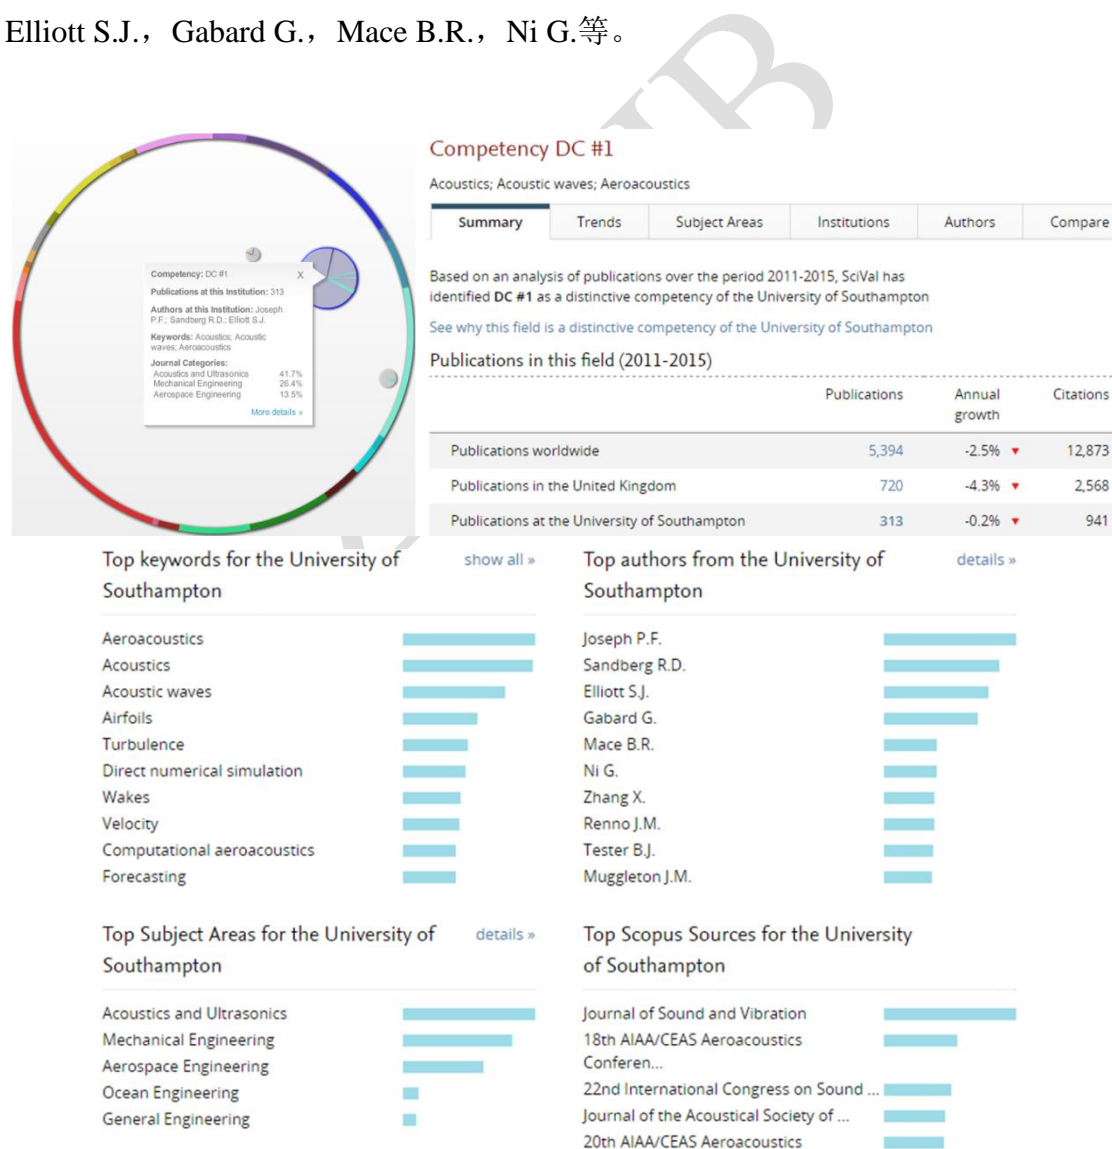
Elliott S.J.，Gabard G.，Mace B.R.，Ni G.等。

Competency: DC #1 X
Publications at this Institution: 313
Authors at this Institution: Joseph P.F.; Sandberg R.D.; Elliott S.J.
Keywords: Acoustics; Acoustic waves; Aeroacoustics
Journal Categories:
Acoustics and Ultrasonics 41.7%
Mechanical Engineering 26.4%
Aerospace Engineering 13.5%
More details »

Competency DC #1

Acoustics; Acoustic waves; Aeroacoustics

Summary | Trends | Subject Areas | Institutions | Authors | Compare

Based on an analysis of publications over the period 2011-2015, SciVal has identified **DC #1** as a distinctive competency of the University of Southampton

See why this field is a distinctive competency of the University of Southampton

Publications in this field (2011-2015)

| | Publications | Annual growth | Citations |
|---|---|---|---|
| Publications worldwide | 5,394 | -2.5% ▼ | 12,873 |
| Publications in the United Kingdom | 720 | -4.3% ▼ | 2,568 |
| Publications at the University of Southampton | 313 | -0.2% ▼ | 941 |

Top keywords for the University of Southampton show all »

Aeroacoustics
Acoustics
Acoustic waves
Airfoils
Turbulence
Direct numerical simulation
Wakes
Velocity
Computational aeroacoustics
Forecasting

Top authors from the University of Southampton details »

Joseph P.F.
Sandberg R.D.
Elliott S.J.
Gabard G.
Mace B.R.
Ni G.
Zhang X.
Renno J.M.
Tester B.J.
Muggleton J.M.

Top Subject Areas for the University of Southampton details »

Acoustics and Ultrasonics
Mechanical Engineering
Aerospace Engineering
Ocean Engineering
General Engineering

Top Scopus Sources for the University of Southampton

Journal of Sound and Vibration
18th AIAA/CEAS Aeroacoustics Conferen...
22nd International Congress on Sound ...
Journal of the Acoustical Society of ...
20th AIAA/CEAS Aeroacoustics